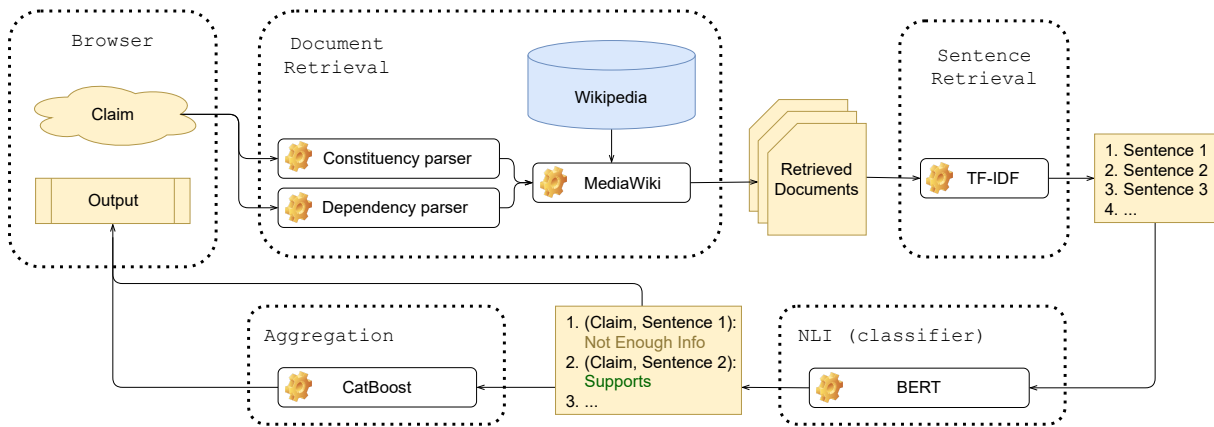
Browser

Claim

Output

Document Retrieval

Wikipedia

Constituency parser

Dependency parser

MediaWiki

Retrieved Documents

Sentence Retrieval

TF-IDF

1. Sentence 1
2. Sentence 2
3. Sentence 3
4. ...

Aggregation

CatBoost

1. (Claim, Sentence 1): Not Enough Info
2. (Claim, Sentence 2): Supports
3. ...

NLI (classifier)

BERT